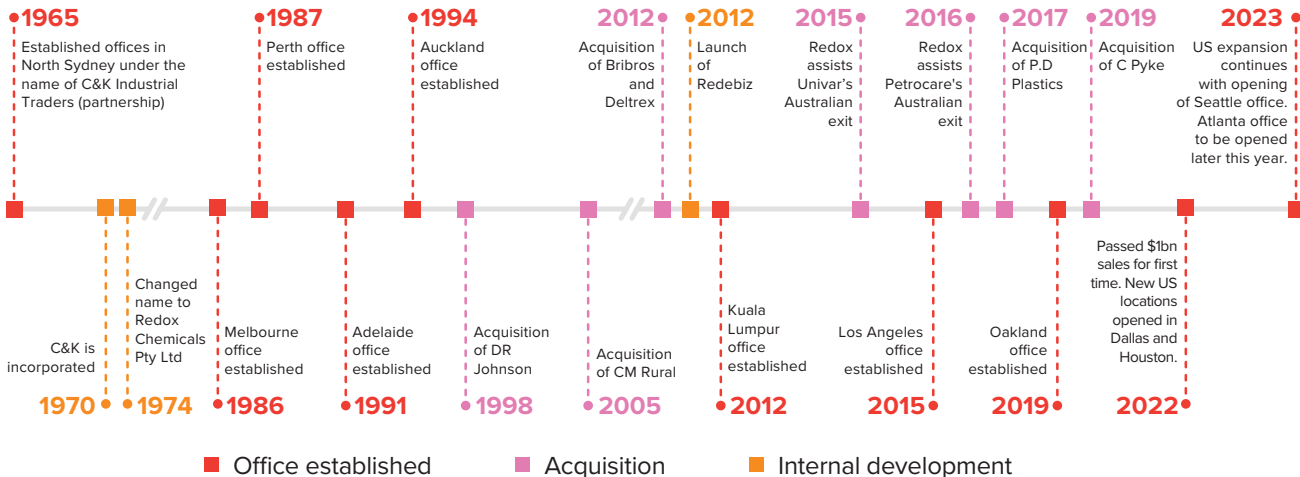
1965
Established offices in North Sydney under the name of C&K Industrial Traders (partnership)

1987
Perth office established

1994
Auckland office established

2012
Acquisition of Bribros and Deltrex

2012
Launch of Redebiz

2015
Redox assists Univar's Australian exit

2016
Redox assists Petrocare's Australian exit

2017
Acquisition of P.D Plastics

2019
Acquisition of C Pyke

2023
US expansion continues with opening of Seattle office. Atlanta office to be opened later this year.

C&K is incorporated
1970

Changed name to Redox Chemicals Pty Ltd
1974

Melbourne office established
1986

Adelaide office established
1991

Acquisition of DR Johnson
1998

Acquisition of CM Rural
2005

Kuala Lumpur office established
2012

Los Angeles office established
2015

Oakland office established
2019

Passed $1bn sales for first time. New US locations opened in Dallas and Houston.
2022

Office established
Acquisition
Internal development